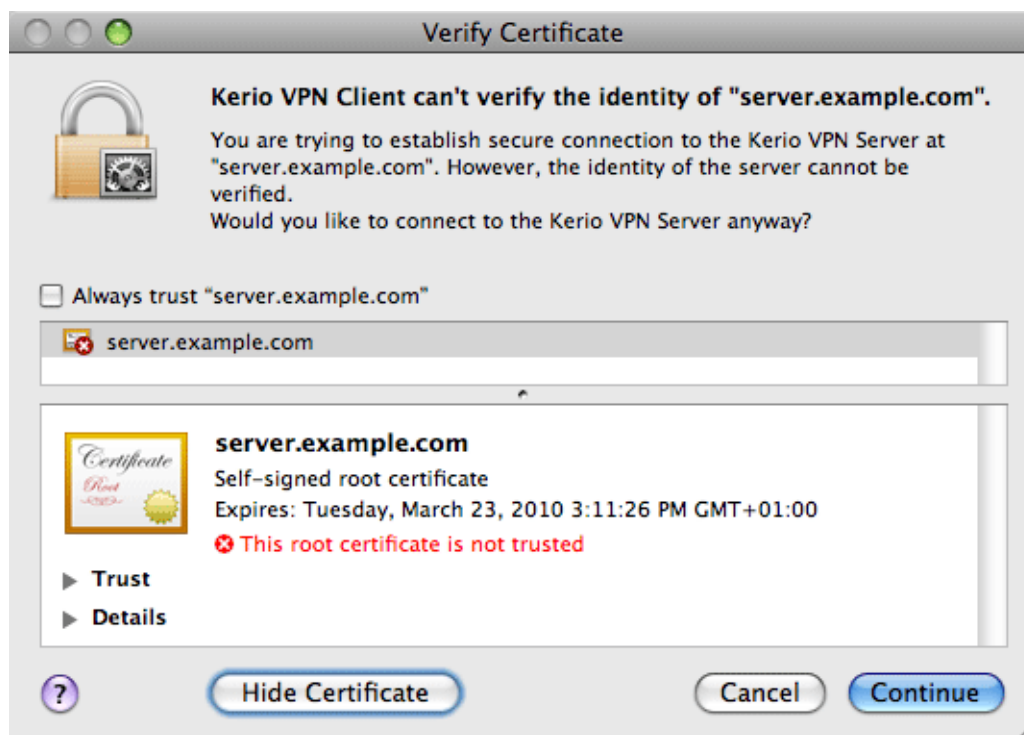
Verify Certificate

Kerio VPN Client can't verify the identity of "server.example.com".

You are trying to establish secure connection to the Kerio VPN Server at "server.example.com". However, the identity of the server cannot be verified.
Would you like to connect to the Kerio VPN Server anyway?

Always trust "server.example.com"

server.example.com

Certificate
Root

server.example.com
Self-signed root certificate
Expires: Tuesday, March 23, 2010 3:11:26 PM GMT+01:00
This root certificate is not trusted

Trust

Details

?

Hide Certificate

Cancel

Continue